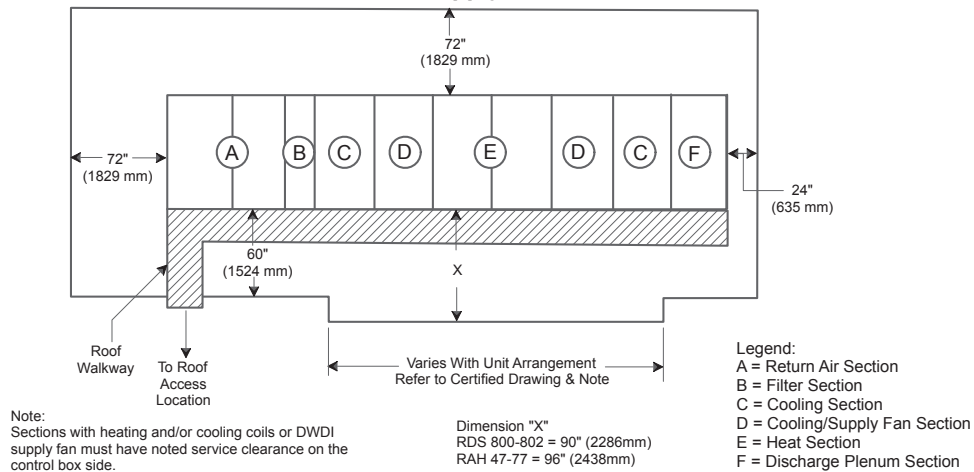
72"
(1829 mm)

72"
(1829 mm)

A B C D E D C F

24"
(635 mm)

60"
(1524 mm)

X

Roof Walkway

To Roof Access Location

Varies With Unit Arrangement
Refer to Certified Drawing & Note

Legend:
A = Return Air Section
B = Filter Section
C = Cooling Section
D = Cooling/Supply Fan Section
E = Heat Section
F = Discharge Plenum Section

Note:
Sections with heating and/or cooling coils or DWDI supply fan must have noted service clearance on the control box side.

Dimension "X"
RDS 800-802 = 90" (2286mm)
RAH 47-77 = 96" (2438mm)